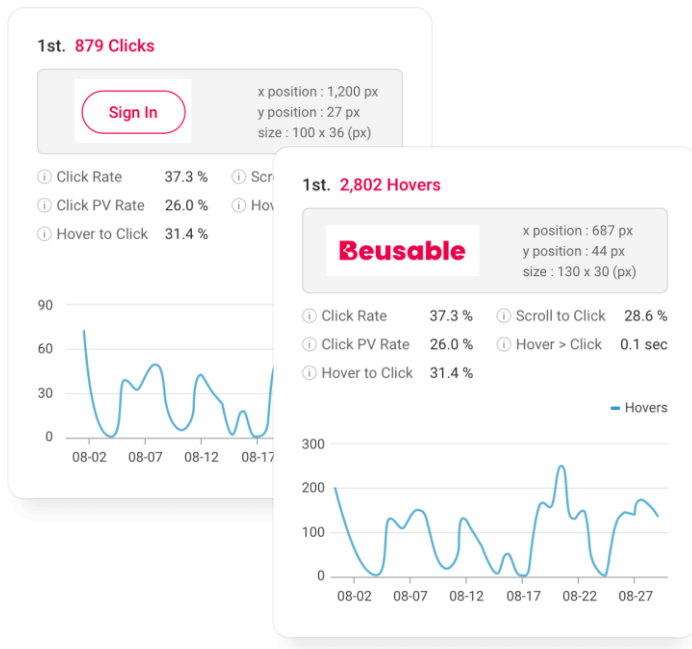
1st. 879 Clicks

Sign In

x position : 1,200 px
y position : 27 px
size : 100 x 36 (px)

Click Rate 37.3 %
Scro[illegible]
Click PV Rate 26.0 %
Hov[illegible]
Hover to Click 31.4 %

90
60
30
0
08-02 08-07 08-12 08-17

1st. 2,802 Hovers

Beusable

x position : 687 px
y position : 44 px
size : 130 x 30 (px)

Click Rate 37.3 %
Scroll to Click 28.6 %
Click PV Rate 26.0 %
Hover > Click 0.1 sec
Hover to Click 31.4 %

Hovers

300
200
100
0
08-02 08-07 08-12 08-17 08-22 08-27